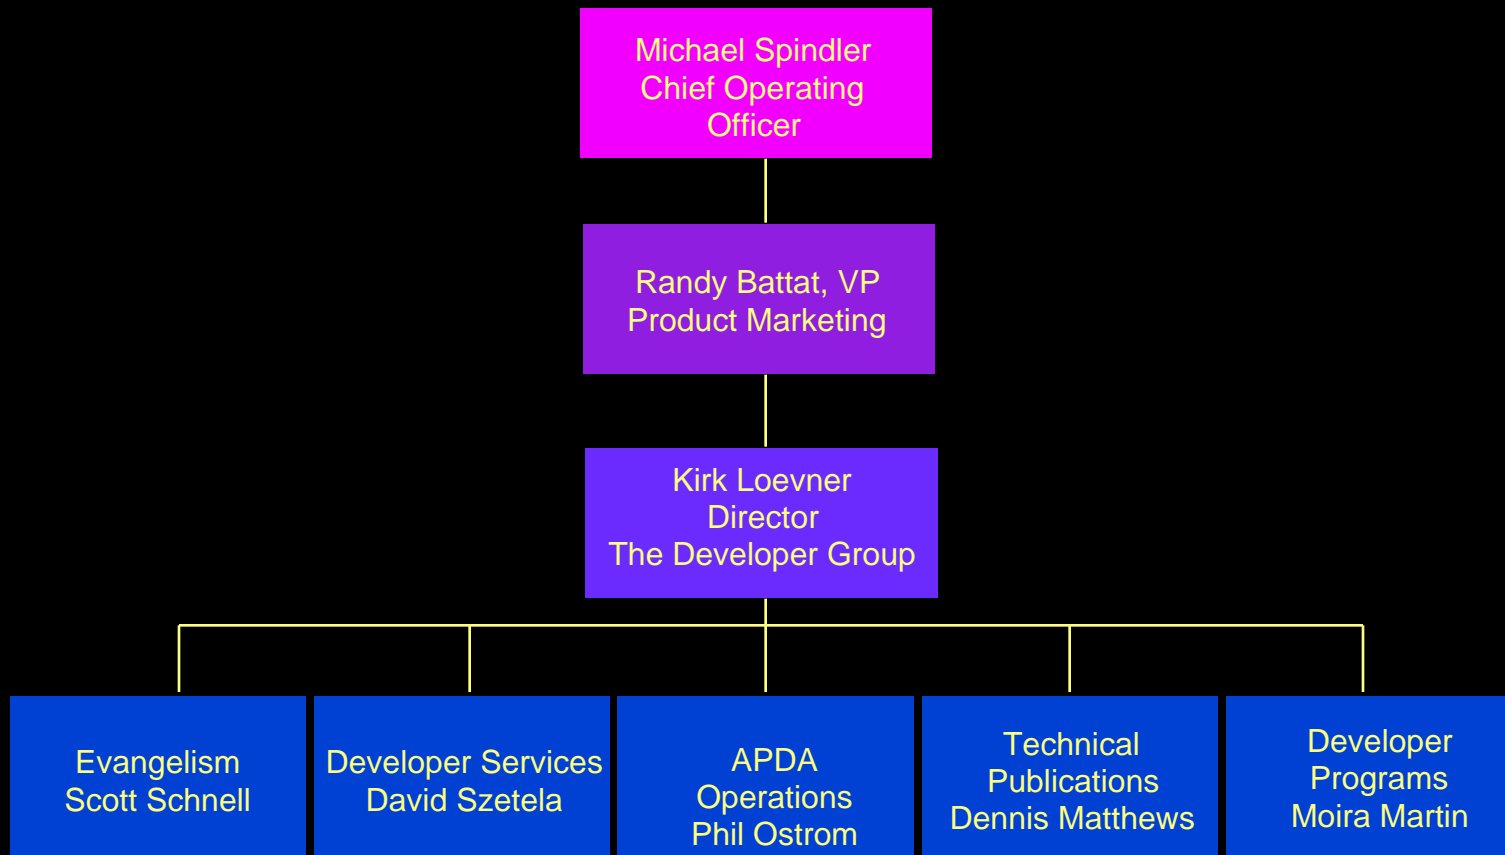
Michael Spindler
Chief Operating
Officer

Randy Battat, VP
Product Marketing

Kirk Loevner
Director
The Developer Group

Evangelism
Scott Schnell

Developer Services
David Szetela

APDA
Operations
Phil Ostrom

Technical
Publications
Dennis Matthews

Developer
Programs
Moira Martin